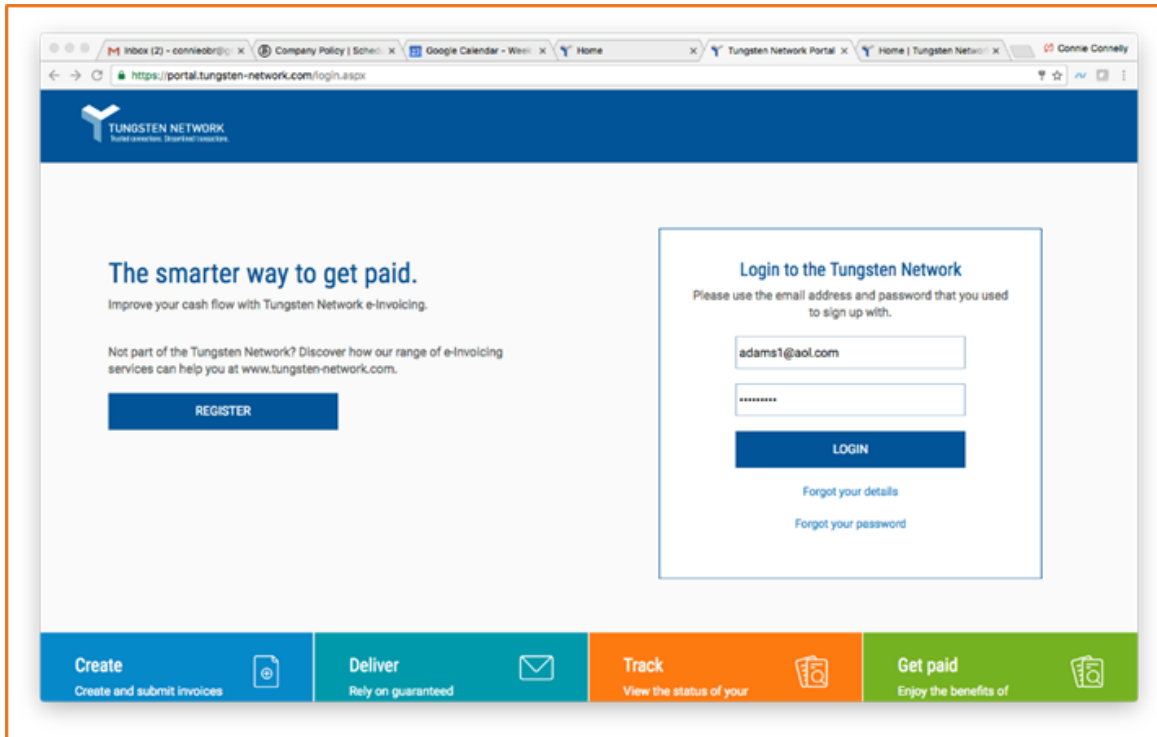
Inbox (2) - connieobr@g ×
Company Policy | Sched ×
Google Calendar - Week ×
Home ×
Tungsten Network Portal ×
Home | Tungsten Netwo ×
Connie Connelly

https://portal.tungsten-network.com/login.aspx

TUNGSTEN NETWORK
Trusted connections. Streamlined transactions.

The smarter way to get paid.
Improve your cash flow with Tungsten Network e-Invoicing.

Not part of the Tungsten Network? Discover how our range of e-Invoicing services can help you at www.tungsten-network.com.

REGISTER

Login to the Tungsten Network
Please use the email address and password that you used to sign up with.

adams1@aol.com

••••••••••

LOGIN

Forgot your details

Forgot your password

Create
Create and submit invoices

Deliver
Rely on guaranteed

Track
View the status of your

Get paid
Enjoy the benefits of